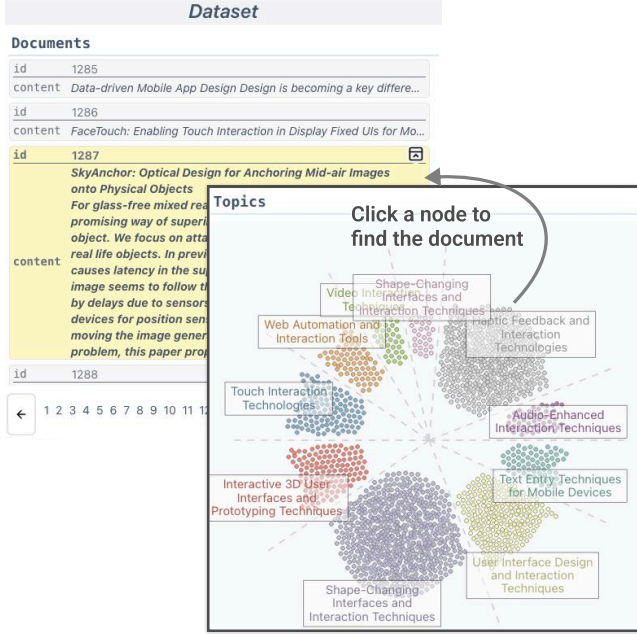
Dataset

Documents

| id | 1285 |
|---|---|
| content | Data-driven Mobile App Design Design is becoming a key differe... |

| id | 1286 |
|---|---|
| content | FaceTouch: Enabling Touch Interaction in Display Fixed UIs for Mo... |

| id | 1287 |
|---|---|
| content | SkyAnchor: Optical Design for Anchoring Mid-air Images onto Physical Objects For glass-free mixed rea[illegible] promising way of superi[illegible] object. We focus on atta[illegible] real life objects. In previ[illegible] causes latency in the su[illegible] image seems to follow th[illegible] by delays due to sensor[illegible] devices for position sens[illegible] moving the image gener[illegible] problem, this paper prop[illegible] |

| id | 1288 |
|---|---|

← 1 2 3 4 5 6 7 8 9 10 11 12

Topics

Click a node to find the document

Video Interact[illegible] Te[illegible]

Shape-Changing Interfaces and Interaction Techniques

Web Automation and Interaction Tools

Haptic Feedback and Interaction Technologies

Touch Interaction Technologies

Audio-Enhanced Interaction Techniques

Text Entry Techniques for Mobile Devices

Interactive 3D User Interfaces and Prototyping Techniques

User Interface Design and Interaction Techniques

Shape-Changing Interfaces and Interaction Techniques